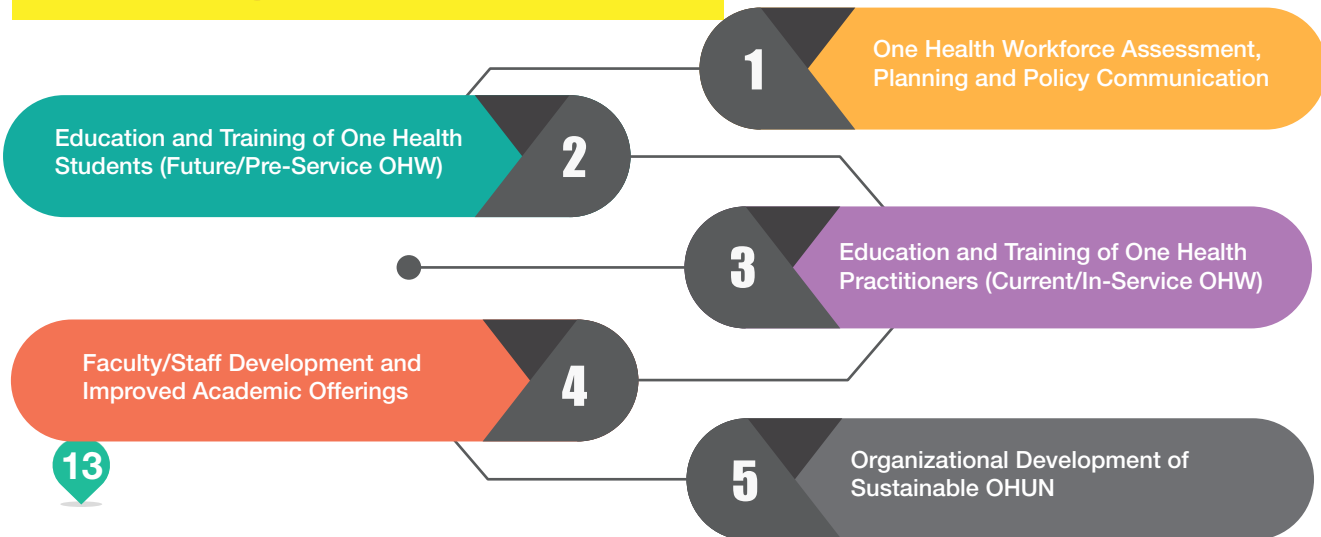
1
One Health Workforce Assessment, Planning and Policy Communication

Education and Training of One Health Students (Future/Pre-Service OHW)
2

3
Education and Training of One Health Practitioners (Current/In-Service OHW)

Faculty/Staff Development and Improved Academic Offerings
4

13

5
Organizational Development of Sustainable OHUN